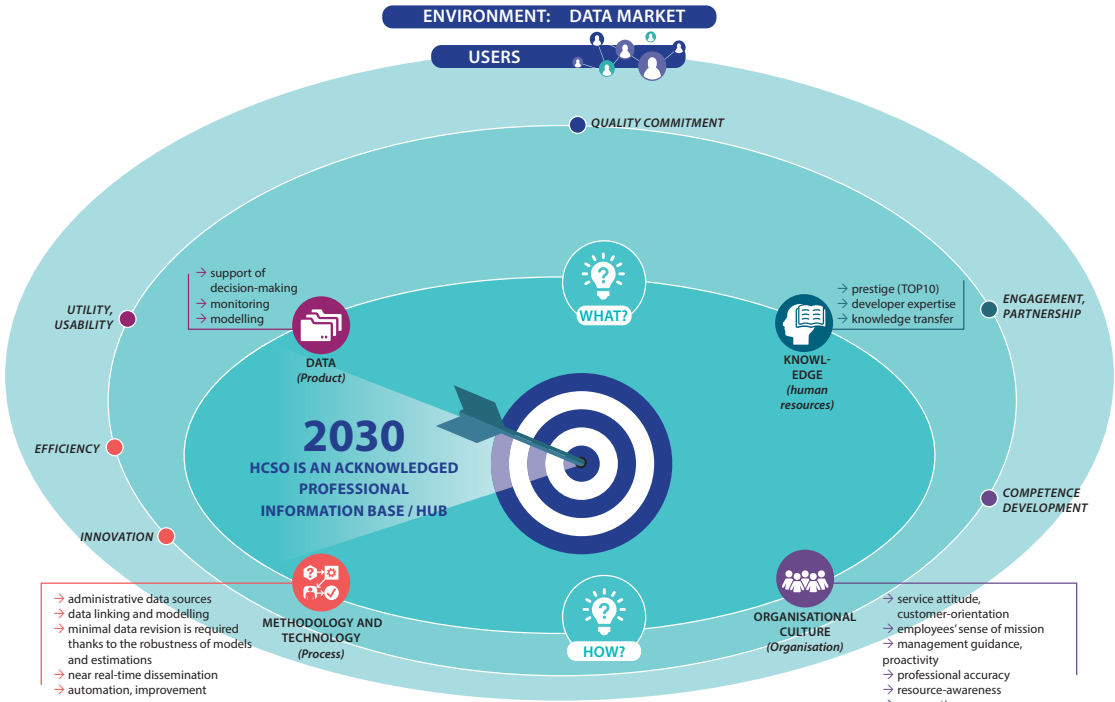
ENVIRONMENT: DATA MARKET

USERS

QUALITY COMMITMENT

UTILITY, USABILITY

→ support of decision-making
→ monitoring
→ modelling

DATA
(Product)

WHAT?

→ prestige (TOP10)
→ developer expertise
→ knowledge transfer

KNOWL-EDGE
(human resources)

ENGAGEMENT, PARTNERSHIP

EFFICIENCY

2030
HCSO IS AN ACKNOWLEDGED PROFESSIONAL INFORMATION BASE / HUB

COMPETENCE DEVELOPMENT

INNOVATION

→ administrative data sources
→ data linking and modelling
→ minimal data revision is required thanks to the robustness of models and estimations
→ near real-time dissemination
→ automation, improvement

METHODOLOGY AND TECHNOLOGY
(Process)

HOW?

ORGANISATIONAL CULTURE
(Organisation)

→ service attitude, customer-orientation
→ employees' sense of mission
→ management guidance, proactivity
→ professional accuracy
→ resource-awareness
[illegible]